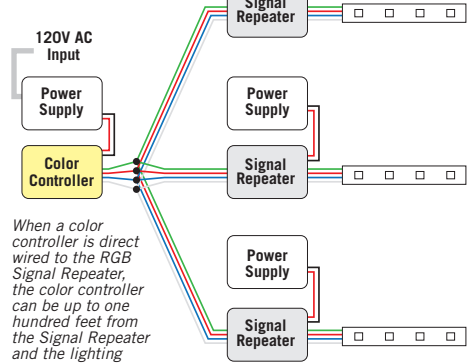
Signal Repeater

120V AC Input

Power Supply

Color Controller

Power Supply

Signal Repeater

When a color controller is direct wired to the RGB Signal Repeater, the color controller can be up to one hundred feet from the Signal Repeater and the lighting

Power Supply

Signal Repeater